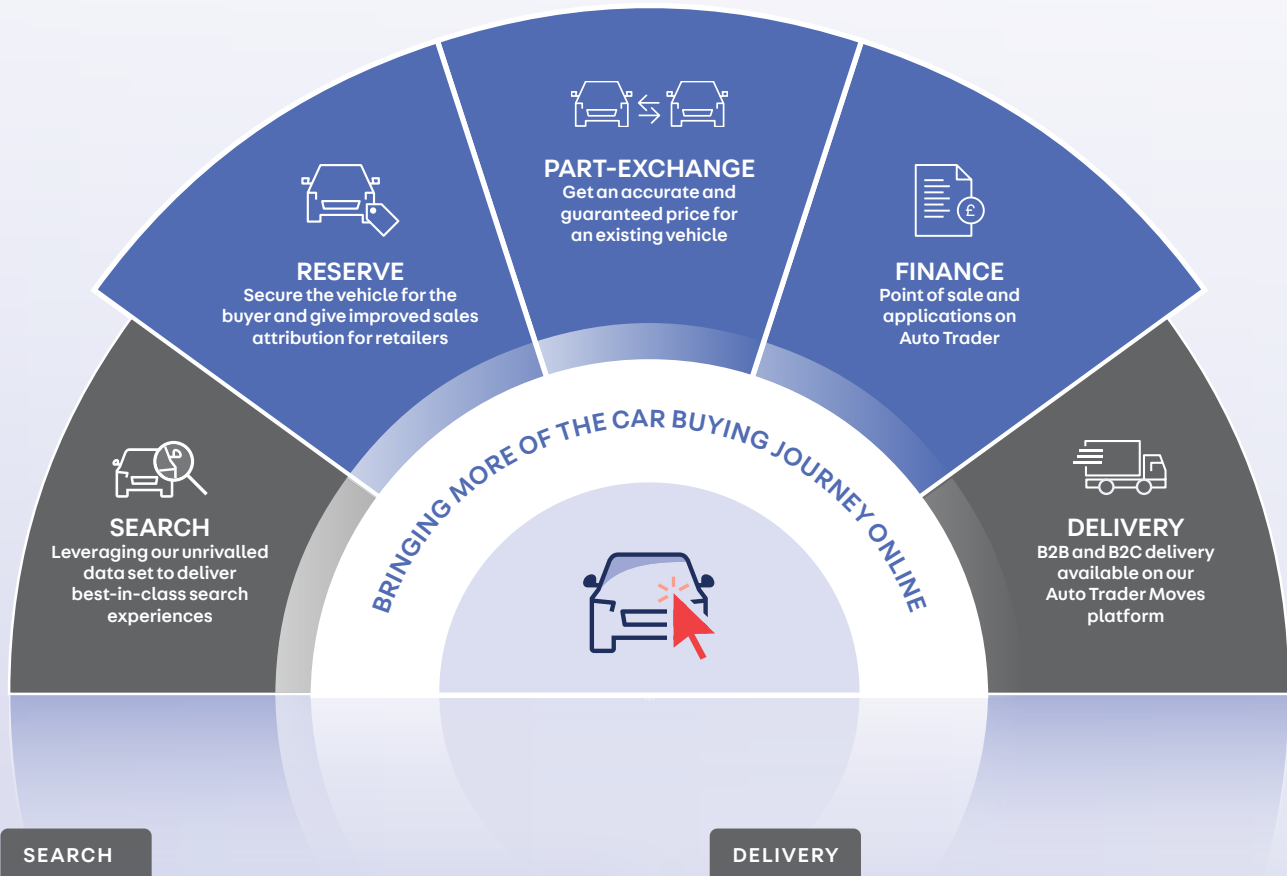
SEARCH
Leveraging our unrivalled data set to deliver best-in-class search experiences

RESERVE
Secure the vehicle for the buyer and give improved sales attribution for retailers

PART-EXCHANGE
Get an accurate and guaranteed price for an existing vehicle

FINANCE
Point of sale and applications on Auto Trader

DELIVERY
B2B and B2C delivery available on our Auto Trader Moves platform

BRINGING MORE OF THE CAR BUYING JOURNEY ONLINE

SEARCH

DELIVERY